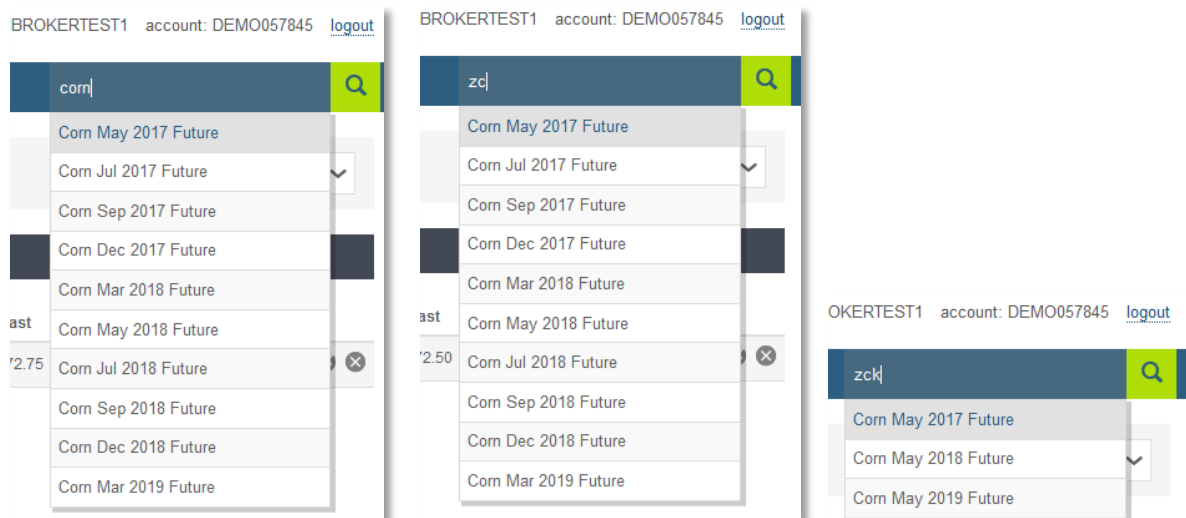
BROKERTEST1 account: DEMO057845 logout

corn

Corn May 2017 Future
Corn Jul 2017 Future
Corn Sep 2017 Future
Corn Dec 2017 Future
Corn Mar 2018 Future
Corn May 2018 Future
Corn Jul 2018 Future
Corn Sep 2018 Future
Corn Dec 2018 Future
Corn Mar 2019 Future

ast
72.75

BROKERTEST1 account: DEMO057845 logout

zc

Corn May 2017 Future
Corn Jul 2017 Future
Corn Sep 2017 Future
Corn Dec 2017 Future
Corn Mar 2018 Future
Corn May 2018 Future
Corn Jul 2018 Future
Corn Sep 2018 Future
Corn Dec 2018 Future
Corn Mar 2019 Future

ast
72.50

OKERTEST1 account: DEMO057845 logout

zck

Corn May 2017 Future
Corn May 2018 Future
Corn May 2019 Future